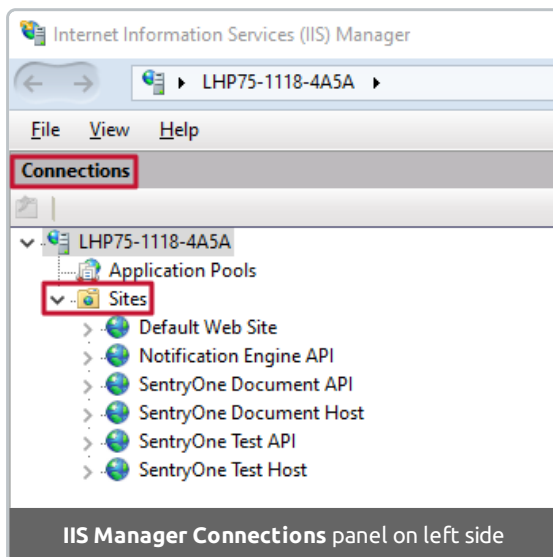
Internet Information Services (IIS) Manager

LHP75-1118-4A5A ▸

File View Help

Connections

LHP75-1118-4A5A
Application Pools
Sites
Default Web Site
Notification Engine API
SentryOne Document API
SentryOne Document Host
SentryOne Test API
SentryOne Test Host

**IIS Manager Connections** panel on left side